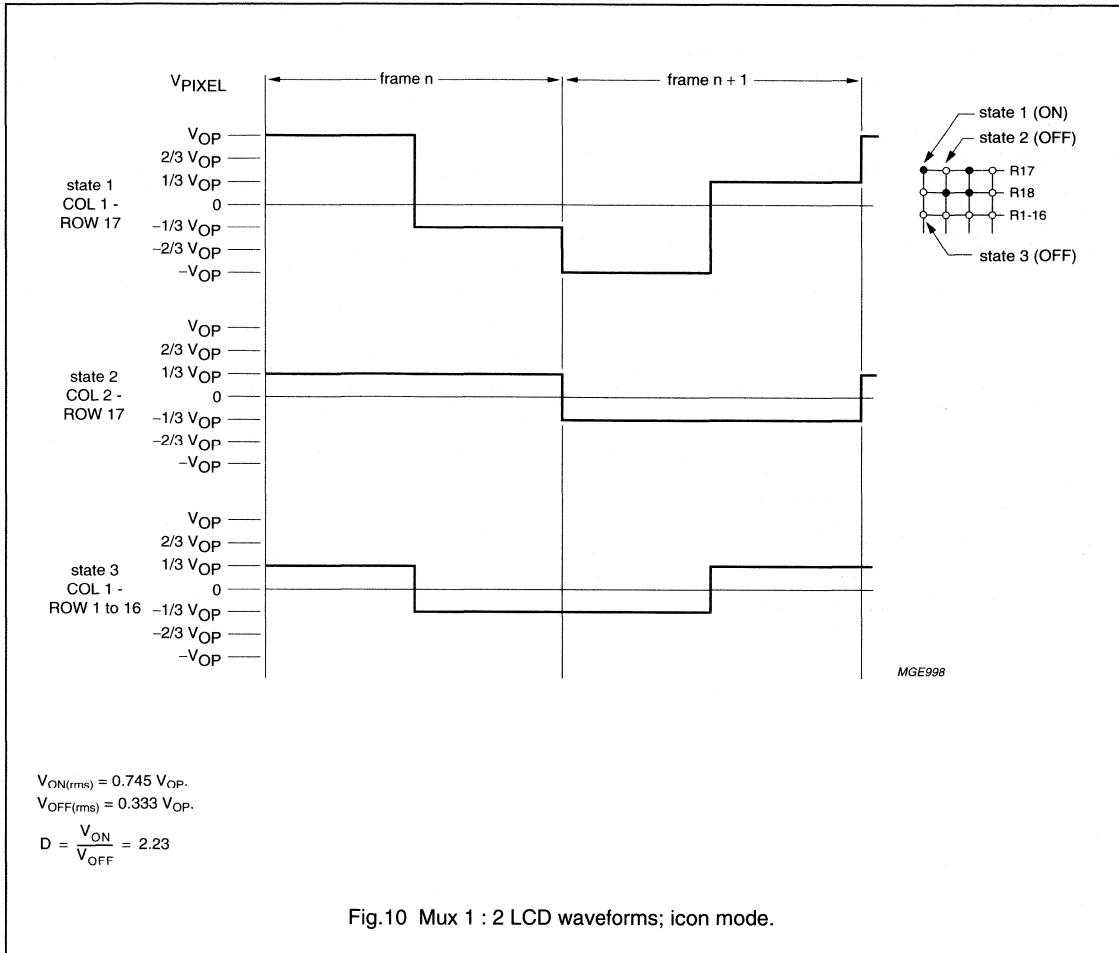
$V_{PIXEL}$

frame n

frame n + 1

state 1 (ON)

state 2 (OFF)

R17

R18

R1-16

state 3 (OFF)

state 1
COL 1 -
ROW 17

$V_{OP}$
2/3 $V_{OP}$
1/3 $V_{OP}$
0
−1/3 $V_{OP}$
−2/3 $V_{OP}$
$-V_{OP}$

state 2
COL 2 -
ROW 17

$V_{OP}$
2/3 $V_{OP}$
1/3 $V_{OP}$
0
−1/3 $V_{OP}$
−2/3 $V_{OP}$
$-V_{OP}$

state 3
COL 1 -
ROW 1 to 16

$V_{OP}$
2/3 $V_{OP}$
1/3 $V_{OP}$
0
−1/3 $V_{OP}$
−2/3 $V_{OP}$
$-V_{OP}$

MGE998

$V_{ON(rms)}$ = 0.745 $V_{OP}$.
$V_{OFF(rms)}$ = 0.333 $V_{OP}$.

$D = \frac{V_{ON}}{V_{OFF}} = 2.23$

Fig.10 Mux 1 : 2 LCD waveforms; icon mode.